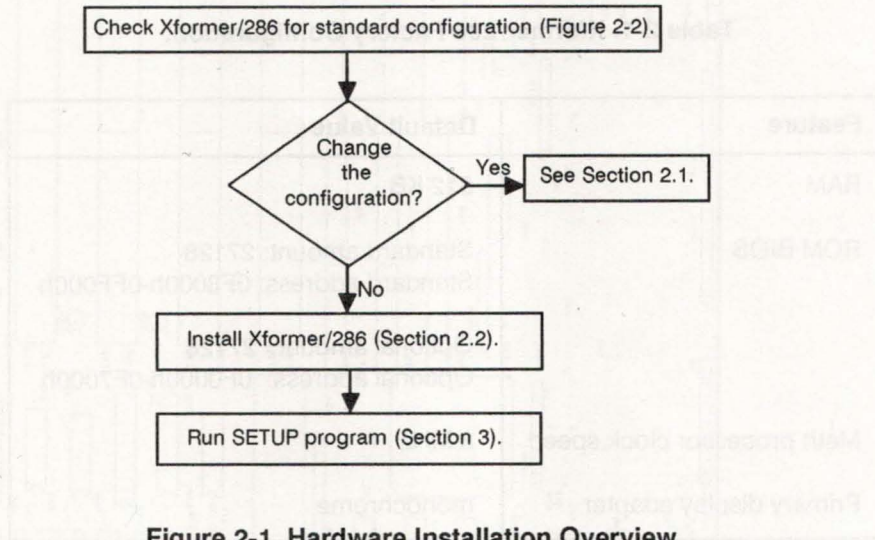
Check Xformer/286 for standard configuration (Figure 2-2).

Change the configuration?

Yes

See Section 2.1.

No

Install Xformer/286 (Section 2.2).

Run SETUP program (Section 3).

Figure 2-1. Hardware Installation Overview